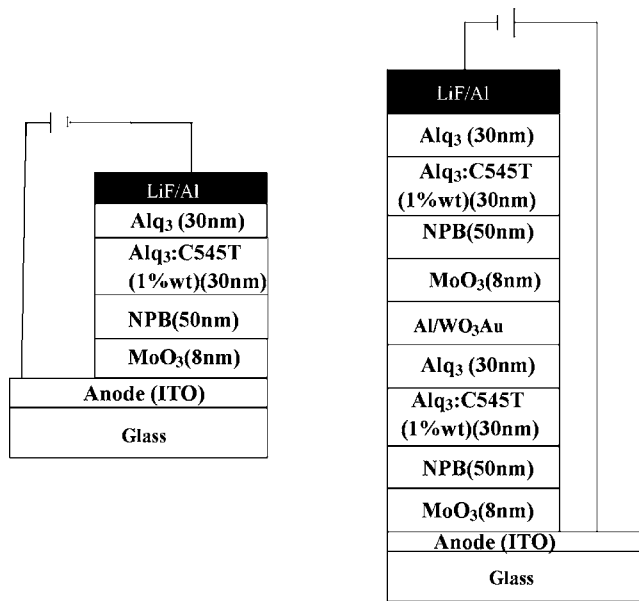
LiF/Al

$Alq_3$ (30nm)

$Alq_3$:C545T (1%wt)(30nm)

NPB(50nm)

$MoO_3$(8nm)

Anode (ITO)

Glass

LiF/Al

$Alq_3$ (30nm)

$Alq_3$:C545T (1%wt)(30nm)

NPB(50nm)

$MoO_3$(8nm)

Al/$WO_3$Au

$Alq_3$ (30nm)

$Alq_3$:C545T (1%wt)(30nm)

NPB(50nm)

$MoO_3$(8nm)

Anode (ITO)

Glass